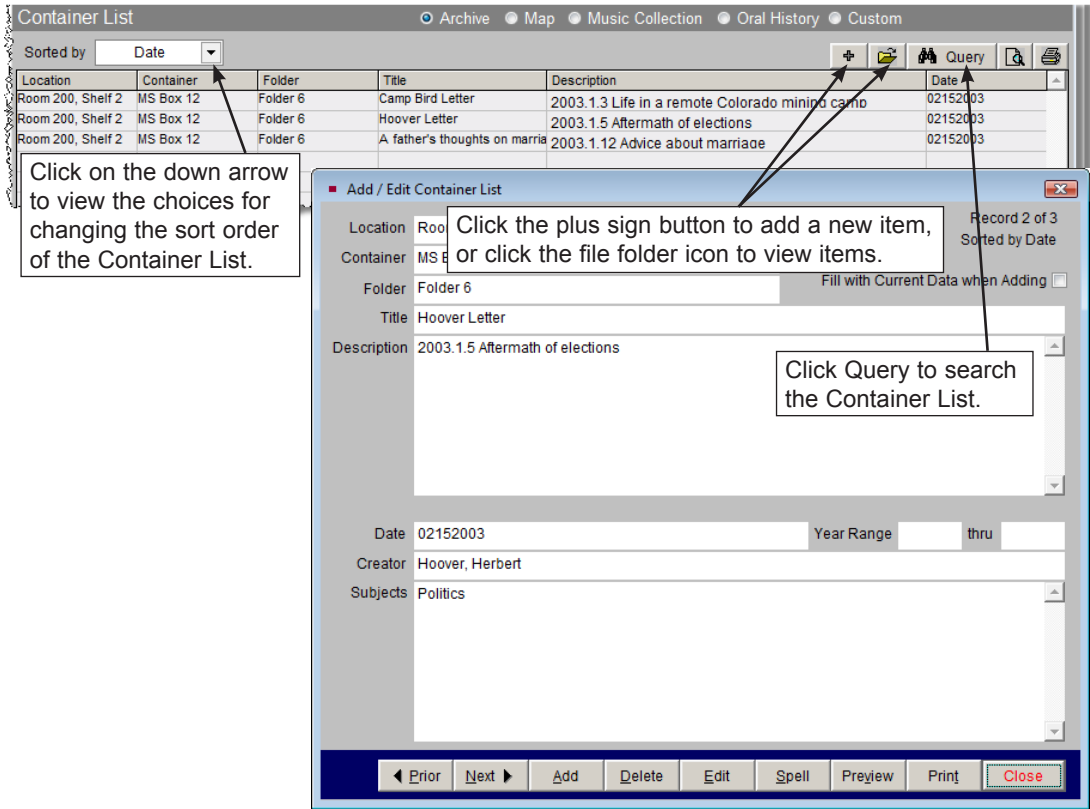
Container List

Archive Map Music Collection Oral History Custom

Sorted by Date

Query

| Location | Container | Folder | Title | Description | Date |
|---|---|---|---|---|---|
| Room 200, Shelf 2 | MS Box 12 | Folder 6 | Camp Bird Letter | 2003.1.3 Life in a remote Colorado mining camp | 02152003 |
| Room 200, Shelf 2 | MS Box 12 | Folder 6 | Hoover Letter | 2003.1.5 Aftermath of elections | 02152003 |
| Room 200, Shelf 2 | MS Box 12 | Folder 6 | A father's thoughts on marria | 2003.1.12 Advice about marriage | 02152003 |

Click on the down arrow to view the choices for changing the sort order of the Container List.

Add / Edit Container List

Click the plus sign button to add a new item, or click the file folder icon to view items.

Record 2 of 3
Sorted by Date

Location Roo
Container MS B
Fill with Current Data when Adding
Folder Folder 6
Title Hoover Letter
Description 2003.1.5 Aftermath of elections

Click Query to search the Container List.

Date 02152003
Year Range
thru
Creator Hoover, Herbert
Subjects Politics

Prior Next Add Delete Edit Spell Preview Print Close